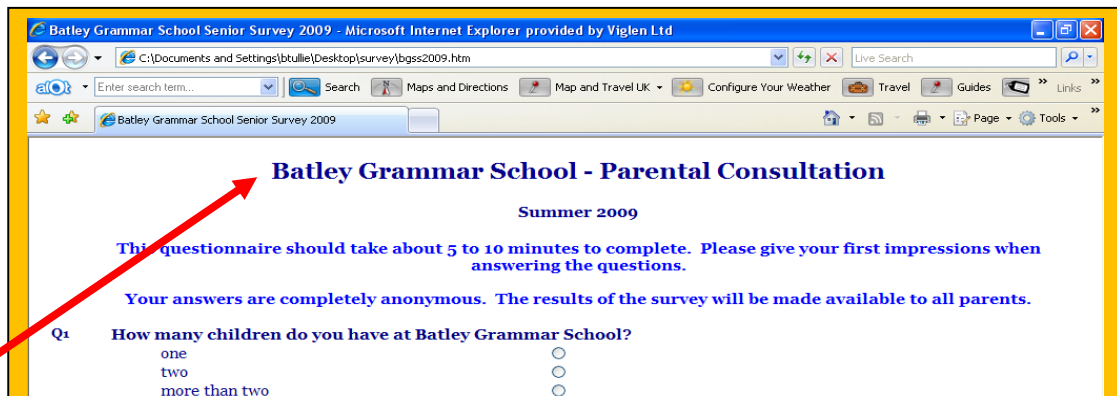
Batley Grammar School Senior Survey 2009 - Microsoft Internet Explorer provided by Viglen Ltd

C:\Documents and Settings\btullie\Desktop\survey\bgss2009.htm

Live Search

Enter search term... Search Maps and Directions Map and Travel UK Configure Your Weather Travel Guides Links

Batley Grammar School Senior Survey 2009

Page Tools

Batley Grammar School - Parental Consultation

Summer 2009

This questionnaire should take about 5 to 10 minutes to complete. Please give your first impressions when answering the questions.

Your answers are completely anonymous. The results of the survey will be made available to all parents.

Q1 How many children do you have at Batley Grammar School?
one
two
more than two